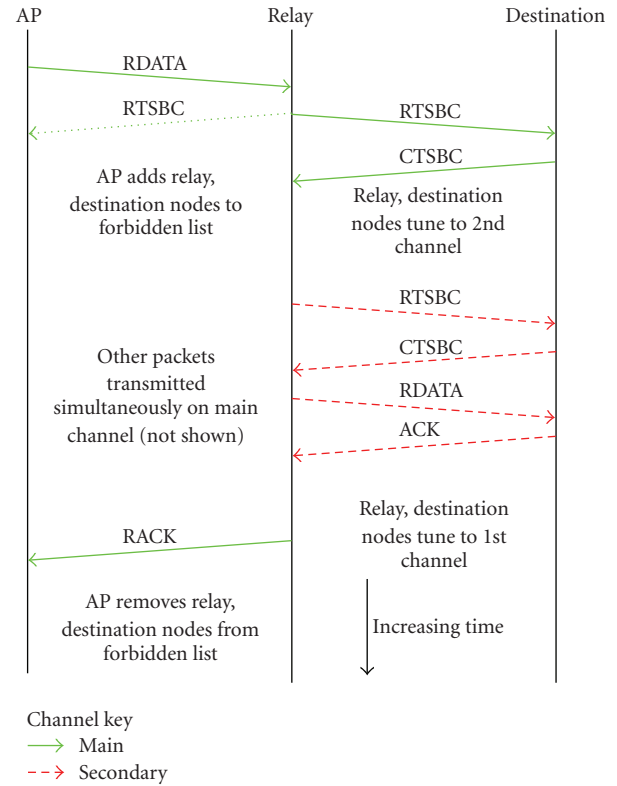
AP

Relay

Destination

RDATA

RTSBC

RTSBC

CTSBC

AP adds relay, destination nodes to forbidden list

Relay, destination nodes tune to 2nd channel

RTSBC

Other packets transmitted simultaneously on main channel (not shown)

CTSBC

RDATA

ACK

Relay, destination nodes tune to 1st channel

RACK

AP removes relay, destination nodes from forbidden list

Increasing time

Channel key

Main

Secondary